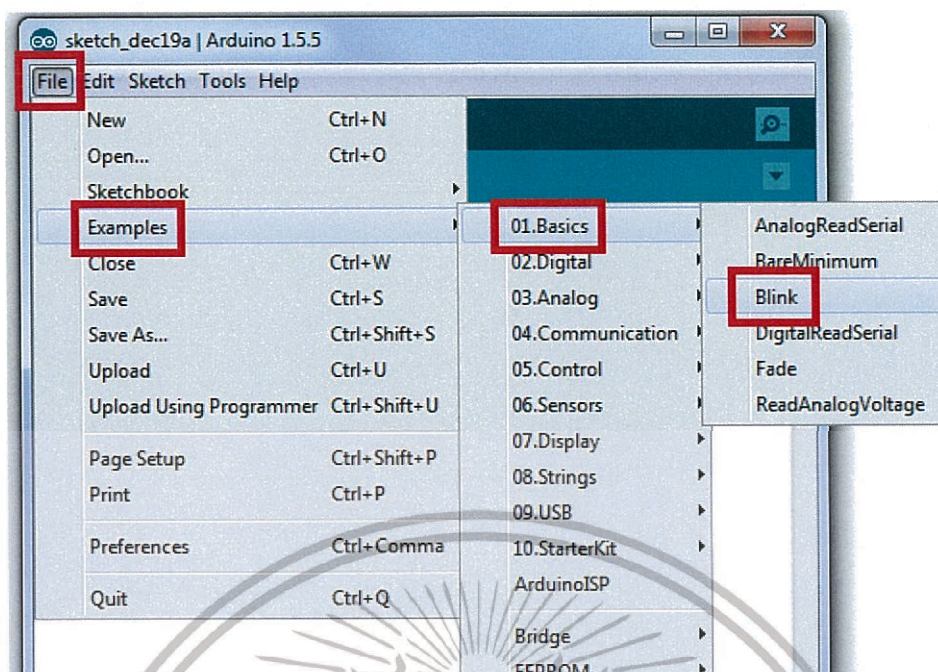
sketch_dec19a | Arduino 1.5.5

File Edit Sketch Tools Help

New Ctrl+N
Open... Ctrl+O
Sketchbook
Examples
Close Ctrl+W
Save Ctrl+S
Save As... Ctrl+Shift+S
Upload Ctrl+U
Upload Using Programmer Ctrl+Shift+U

Page Setup Ctrl+Shift+P
Print Ctrl+P

Preferences Ctrl+Comma

Quit Ctrl+Q

01.Basics
02.Digital
03.Analog
04.Communication
05.Control
06.Sensors
07.Display
08.Strings
09.USB
10.StarterKit
ArduinoISP

Bridge
EEPROM

AnalogReadSerial
BareMinimum
Blink
DigitalReadSerial
Fade
ReadAnalogVoltage